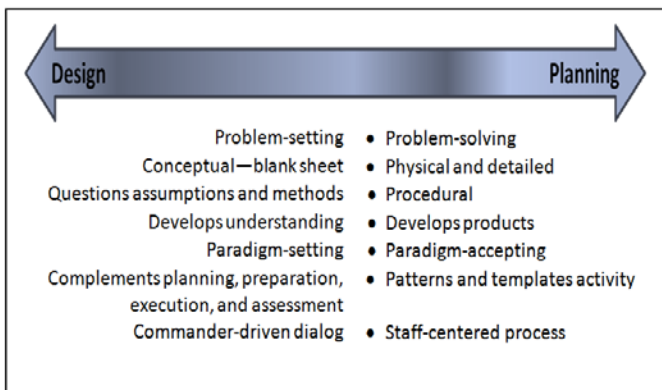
Design

Planning

Problem-setting
Conceptual—blank sheet
Questions assumptions and methods
Develops understanding
Paradigm-setting
Complements planning, preparation, execution, and assessment
Commander-driven dialog

• Problem-solving
• Physical and detailed
• Procedural
• Develops products
• Paradigm-accepting
• Patterns and templates activity
• Staff-centered process